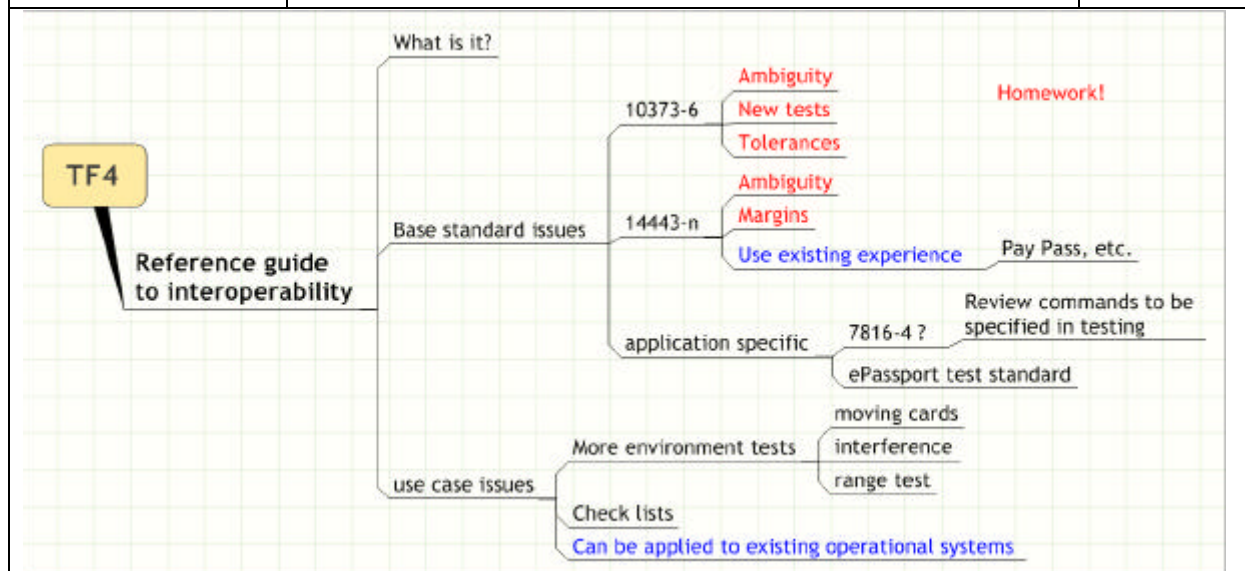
TF4

Reference guide to interoperability

What is it?

Base standard issues

10373-6

Ambiguity

New tests

Tolerances

Homework!

14443-n

Ambiguity

Margins

Use existing experience

Pay Pass, etc.

application specific

7816-4 ?

Review commands to be specified in testing

ePassport test standard

use case issues

More environment tests

moving cards

interference

range test

Check lists

Can be applied to existing operational systems